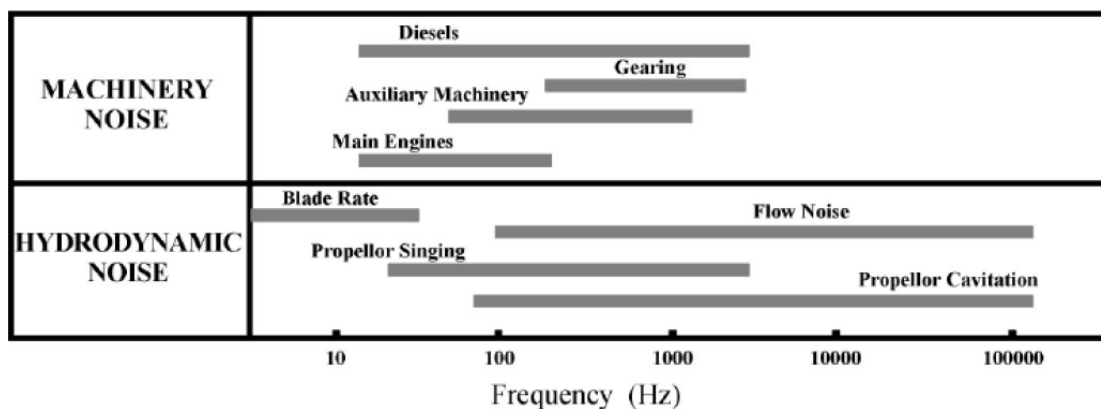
| | |
|---|---|
| MACHINERY NOISE | Diesels<br>Gearing<br>Auxiliary Machinery<br>Main Engines |
| HYDRODYNAMIC NOISE | Blade Rate<br>Flow Noise<br>Propellor Singing<br>Propellor Cavitation |

10 100 1000 10000 100000

Frequency (Hz)